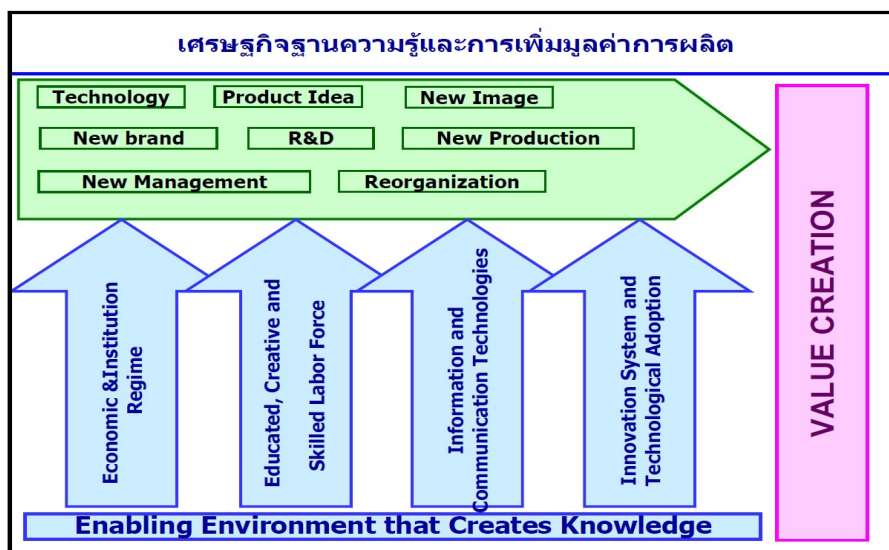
เศรษฐกิจฐานความรู้และการเพิ่มมูลค่าการผลิต

Technology
Product Idea
New Image
New brand
R&D
New Production
New Management
Reorganization

VALUE CREATION

Economic &Institution Regime
Educated, Creative and Skilled Labor Force
Information and Communication Technologies
Innovation System and Technological Adoption

Enabling Environment that Creates Knowledge